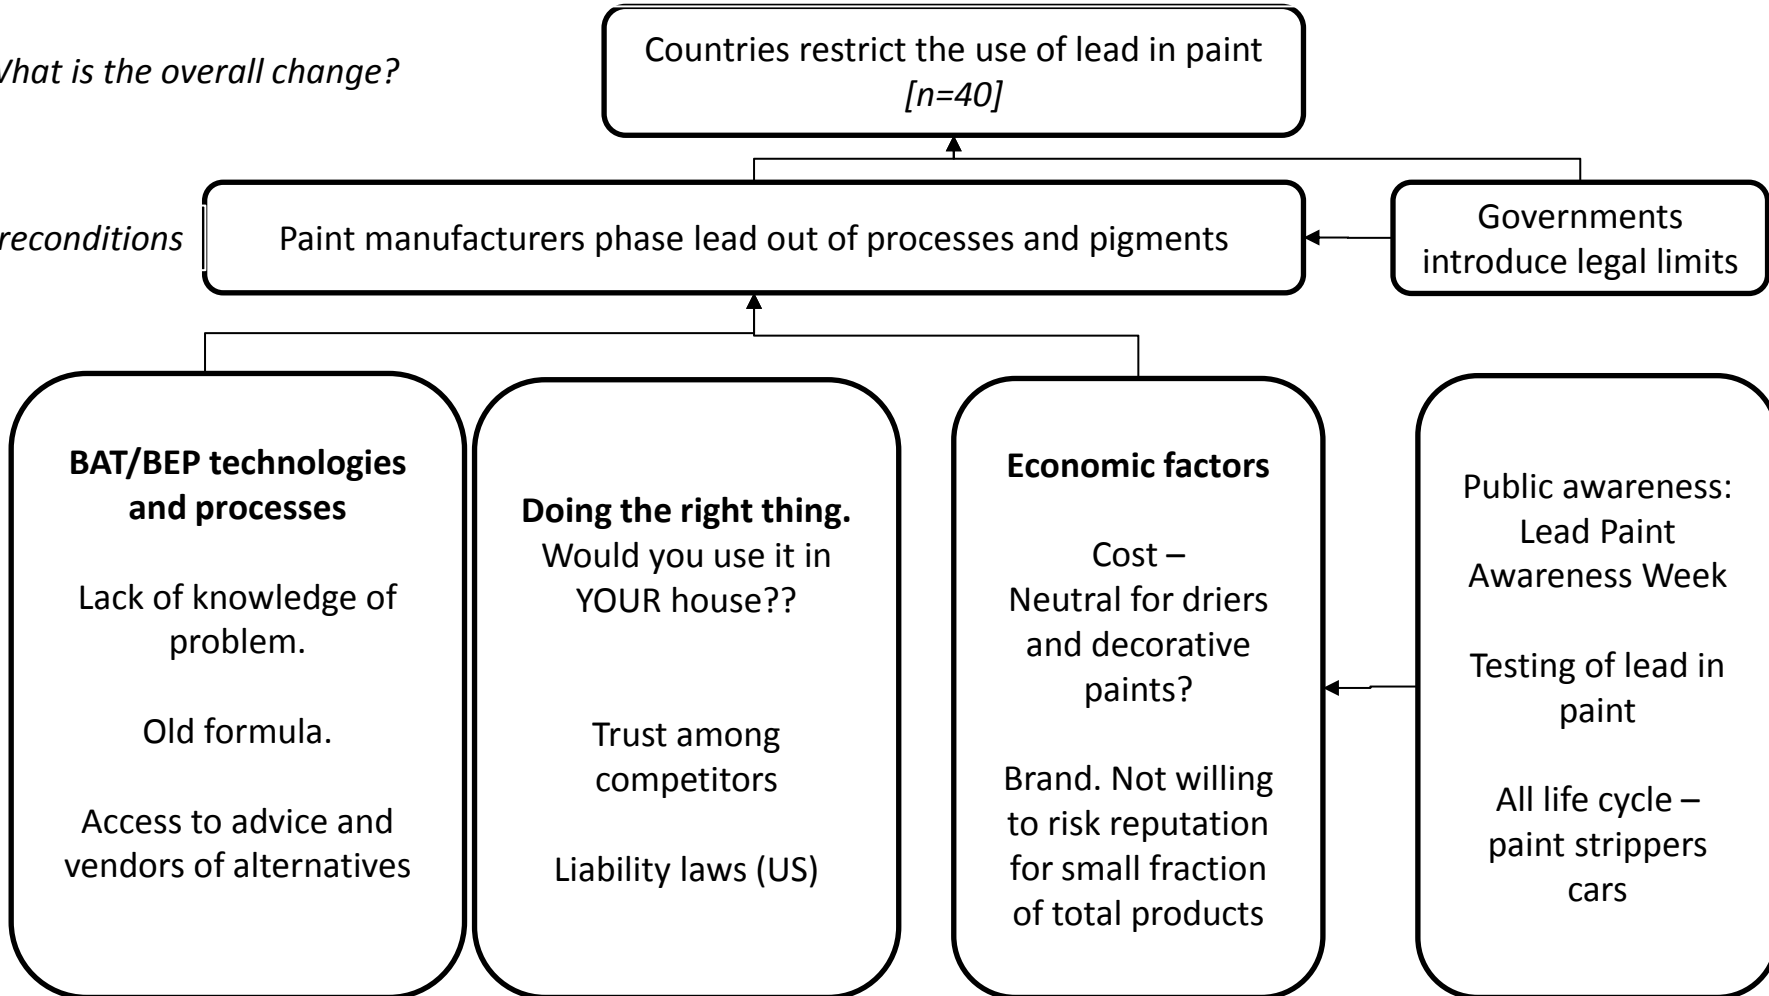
Vhat is the overall change?

Countries restrict the use of lead in paint *[n=40]*

reconditions

Paint manufacturers phase lead out of processes and pigments

Governments introduce legal limits

**BAT/BEP technologies and processes**

Lack of knowledge of problem.

Old formula.

Access to advice and vendors of alternatives

**Doing the right thing.**
Would you use it in YOUR house??

Trust among competitors

Liability laws (US)

**Economic factors**

Cost – Neutral for driers and decorative paints?

Brand. Not willing to risk reputation for small fraction of total products

Public awareness: Lead Paint Awareness Week

Testing of lead in paint

All life cycle – paint strippers cars